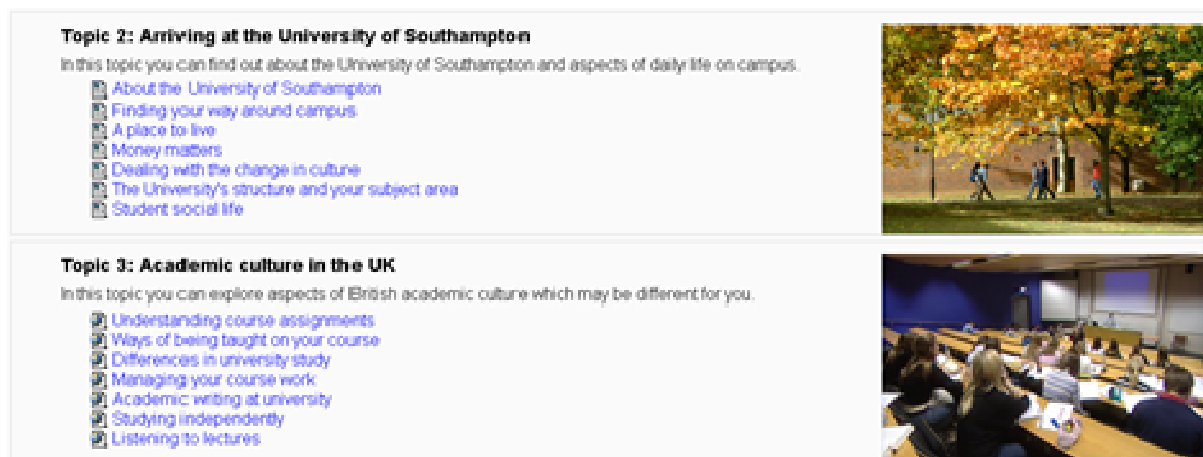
Topic 2: Arriving at the University of Southampton

In this topic you can find out about the University of Southampton and aspects of daily life on campus.

About the University of Southampton
Finding your way around campus
A place to live
Money matters
Dealing with the change in culture
The University's structure and your subject area
Student social life

Topic 3: Academic culture in the UK

In this topic you can explore aspects of British academic culture which may be different for you.

Understanding course assignments
Ways of being taught on your course
Differences in university study
Managing your course work
Academic writing at university
Studying independently
Listening to lectures